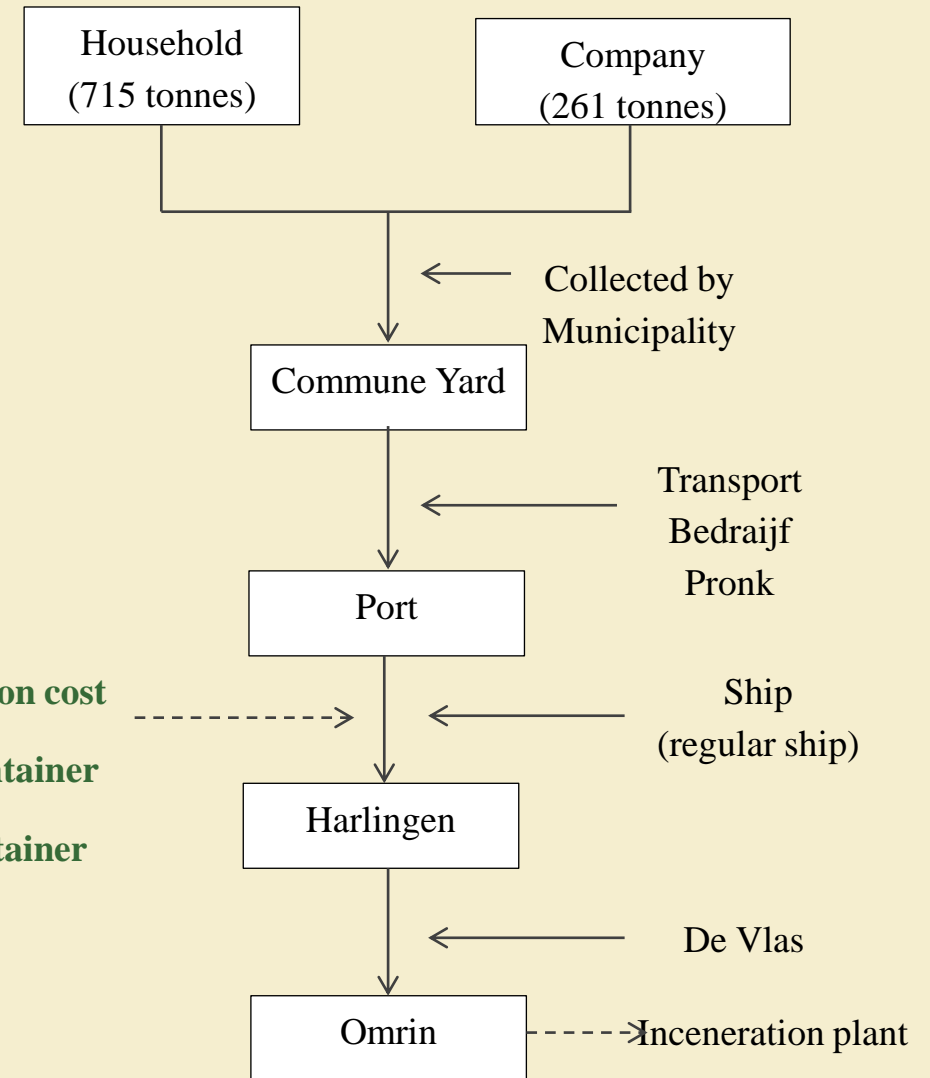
Household
(715 tonnes)

Company
(261 tonnes)

Collected by
Municipality

Commune Yard

Transport
Bedraijf
Pronk

Port

on cost

tainer

tainer

Ship
(regular ship)

Harlingen

De Vlas

Omrin

Inceneration plant